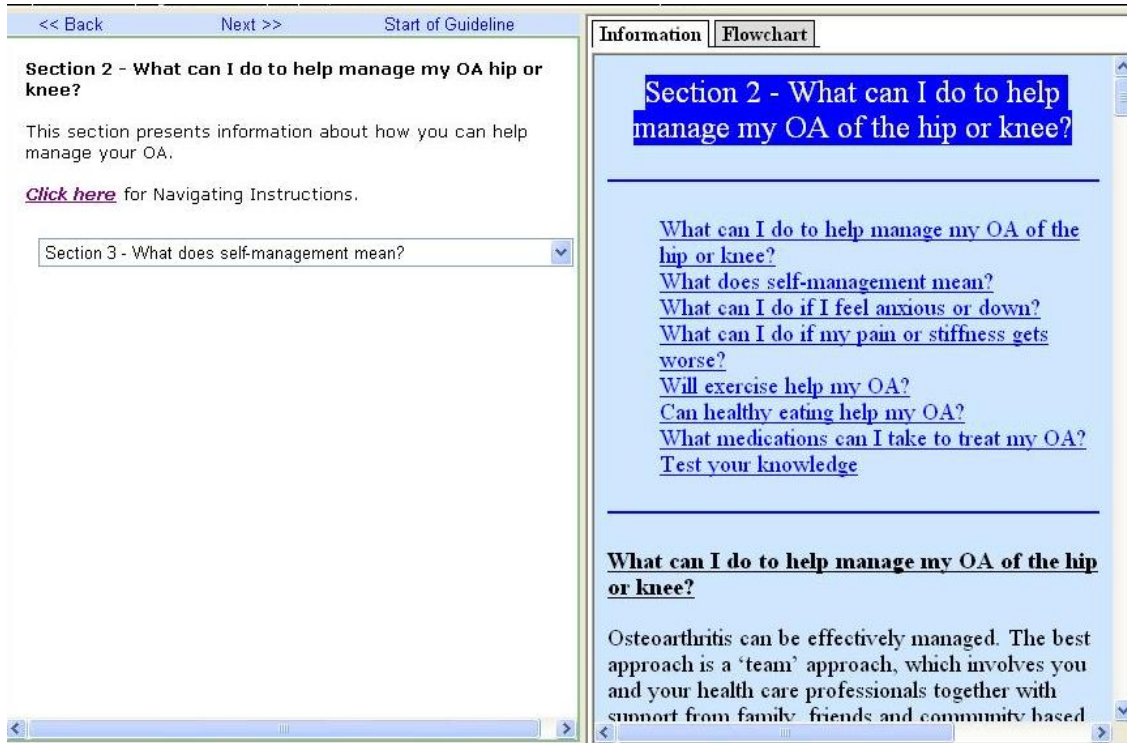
<< Back Next >> Start of Guideline

Section 2 - What can I do to help manage my OA hip or knee?

This section presents information about how you can help manage your OA.

Click here for Navigating Instructions.

Section 3 - What does self-management mean?

Information Flowchart

Section 2 - What can I do to help manage my OA of the hip or knee?

What can I do to help manage my OA of the hip or knee?
What does self-management mean?
What can I do if I feel anxious or down?
What can I do if my pain or stiffness gets worse?
Will exercise help my OA?
Can healthy eating help my OA?
What medications can I take to treat my OA?
Test your knowledge

What can I do to help manage my OA of the hip or knee?

Osteoarthritis can be effectively managed. The best approach is a 'team' approach, which involves you and your health care professionals together with support from family, friends and community based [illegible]